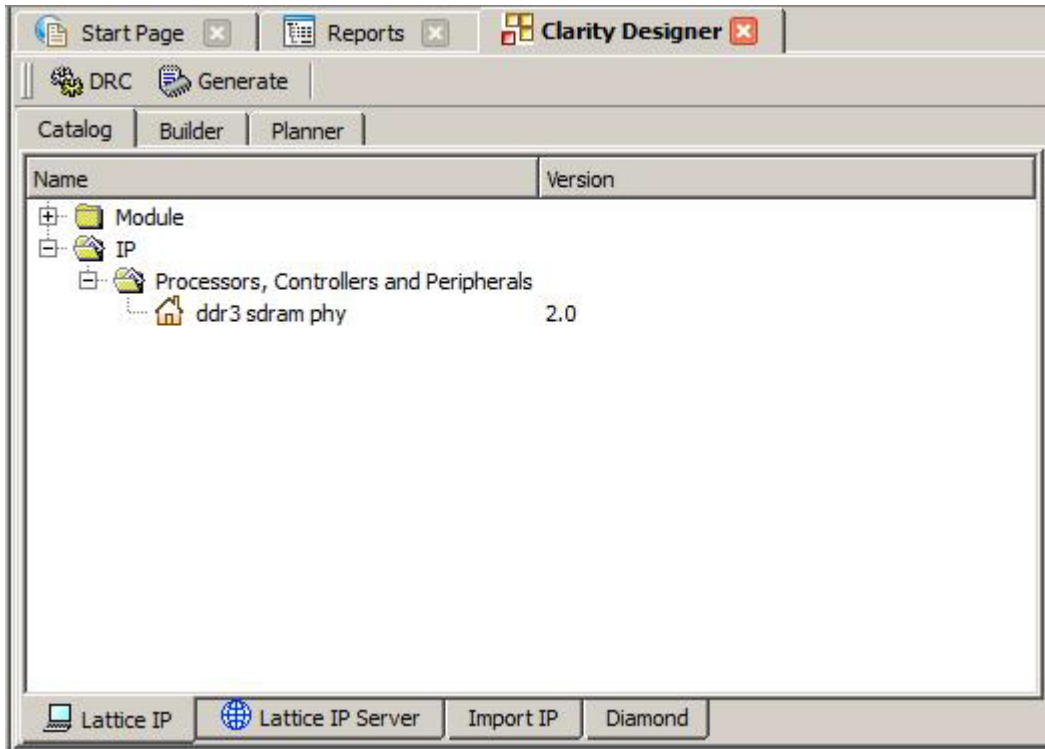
Start Page
Reports
Clarity Designer
DRC
Generate
Catalog
Builder
Planner

| Name | Version |
|---|---|
| Module | |
| IP | |
| Processors, Controllers and Peripherals | |
| ddr3 sdram phy | 2.0 |

Lattice IP
Lattice IP Server
Import IP
Diamond